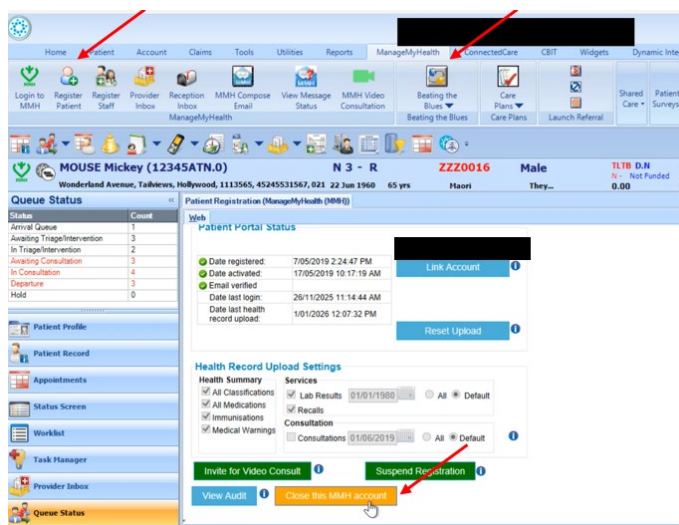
Home Patient Account Claims Tools Utilities Reports ManageMyHealth ConnectedCare CBIT Widgets Dynamic Inte

Login to MMH Register Patient Register Staff Provider Inbox Reception Inbox MMH Compose Email View Message Status MMH Video Consultation
ManageMyHealth
Beating the Blues
Beating the Blues
Care Plans
Care Plans
Launch Referral
Shared Care Patient Surveys

MOUSE Mickey (12345ATN.0) N 3 - R ZZZ0016 Male TLTB D.N
Wonderland Avenue, Tailviews, Hollywood, 1113565, 45245531567, 021 22 Jun 1960 65 yrs Maori They... N - Not Funded 0.00

Queue Status

| Status | Count |
|---|---|
| Arrival Queue | 1 |
| Awaiting Triage/Intervention | 3 |
| In Triage/Intervention | 2 |
| Awaiting Consultation | 3 |
| In Consultation | 4 |
| Departure | 3 |
| Hold | 0 |

Patient Profile
Patient Record
Appointments
Status Screen
Worklist
Task Manager
Provider Inbox
Queue Status

Patient Registration (ManageMyHealth (MMH))
Web

Patient Portal Status

| | |
|---|---|
| Date registered: | 7/05/2019 2:24:47 PM |
| Date activated: | 17/05/2019 10:17:19 AM |
| Email verified | |
| Date last login: | 26/11/2025 11:14:44 AM |
| Date last health record upload: | 1/01/2026 12:07:32 PM |

Link Account
Reset Upload

Health Record Upload Settings
Health Summary
All Classifications
All Medications
Immunisations
Medical Warnings
Services
Lab Results 01/01/1980 All Default
Recalls
Consultation
Consultations 01/06/2019 All Default

Invite for Video Consult
Suspend Registration
View Audit
Close this MMH account